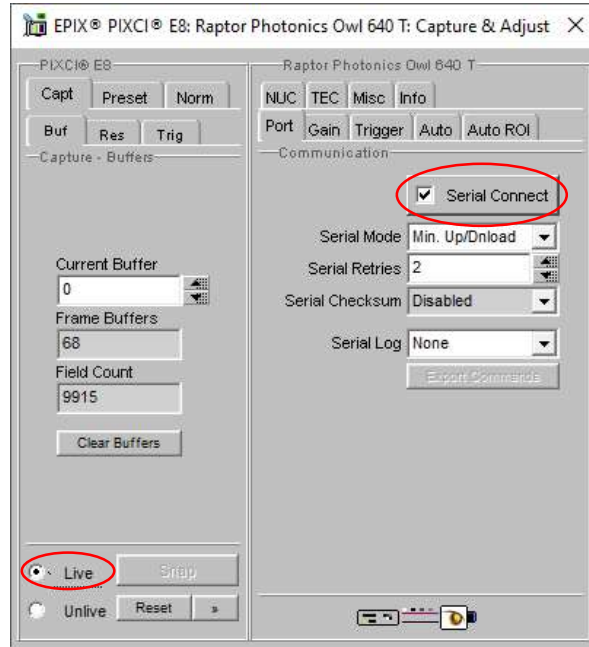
EPIX® PIXCI® E8: Raptor Photonics Owl 640 T: Capture & Adjust ×

PIXCI® E8

Capt | Preset | Norm

Buf | Res | Trig

Capture - Buffers

Current Buffer
0

Frame Buffers
68

Field Count
9915

Clear Buffers

Live | Snap

Unlive | Reset | »

Raptor Photonics Owl 640 T

NUC | TEC | Misc | Info

Port | Gain | Trigger | Auto | Auto ROI

Communication

Serial Connect

Serial Mode | Min. Up/Dnload

Serial Retries | 2

Serial Checksum | Disabled

Serial Log | None

Export Commands